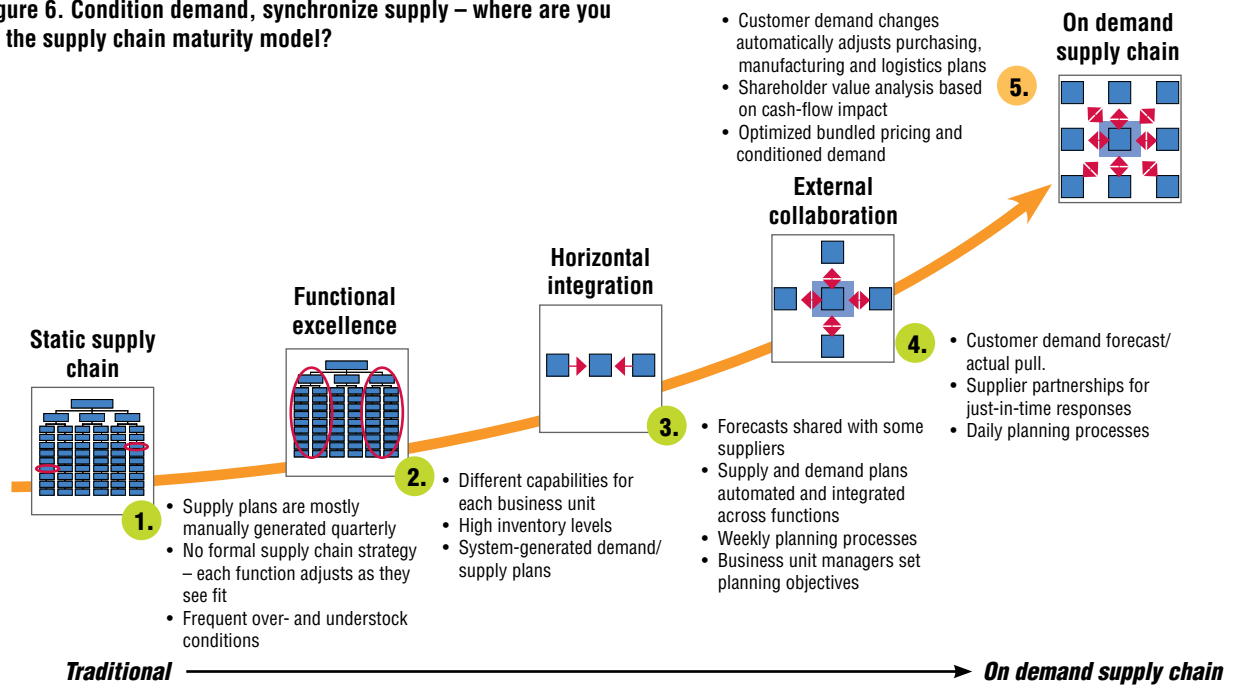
gure 6. Condition demand, synchronize supply – where are you the supply chain maturity model?

Static supply chain

1.

• Supply plans are mostly manually generated quarterly
• No formal supply chain strategy – each function adjusts as they see fit
• Frequent over- and understock conditions

Functional excellence

2.

• Different capabilities for each business unit
• High inventory levels
• System-generated demand/ supply plans

Horizontal integration

3.

• Forecasts shared with some suppliers
• Supply and demand plans automated and integrated across functions
• Weekly planning processes
• Business unit managers set planning objectives

External collaboration

4.

• Customer demand forecast/ actual pull.
• Supplier partnerships for just-in-time responses
• Daily planning processes

• Customer demand changes automatically adjusts purchasing, manufacturing and logistics plans
• Shareholder value analysis based on cash-flow impact
• Optimized bundled pricing and conditioned demand

5.

On demand supply chain

Traditional → On demand supply chain